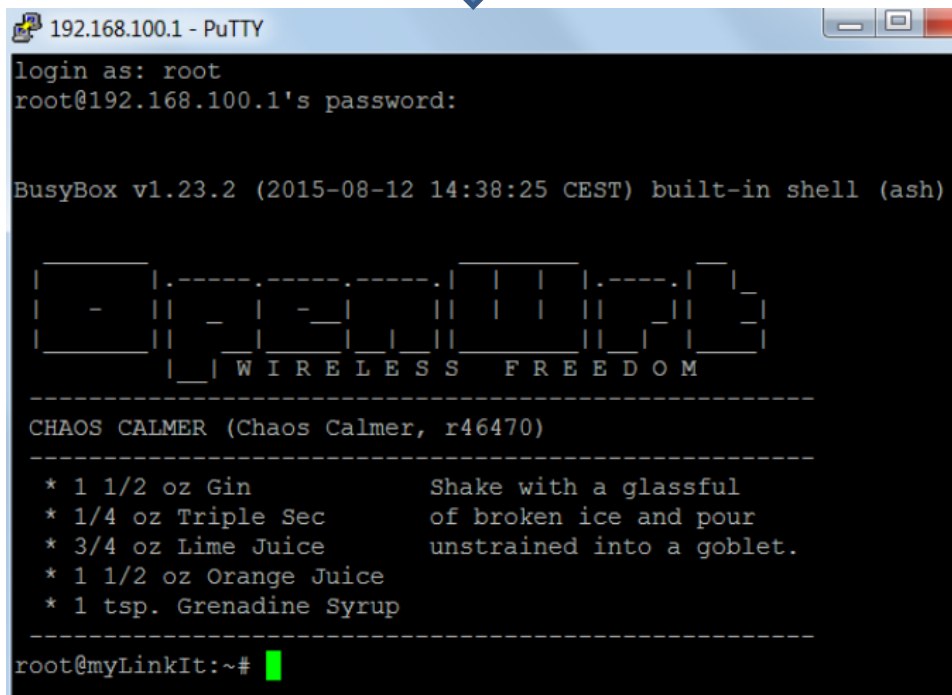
192.168.100.1 - PuTTY

login as: root
root@192.168.100.1's password:

BusyBox v1.23.2 (2015-08-12 14:38:25 CEST) built-in shell (ash)

W I R E L E S S   F R E E D O M
-----------------------------------------------------
CHAOS CALMER (Chaos Calmer, r46470)
-----------------------------------------------------
* 1 1/2 oz Gin            Shake with a glassful
* 1/4 oz Triple Sec       of broken ice and pour
* 3/4 oz Lime Juice       unstrained into a goblet.
* 1 1/2 oz Orange Juice
* 1 tsp. Grenadine Syrup
-----------------------------------------------------
root@myLinkIt:~#